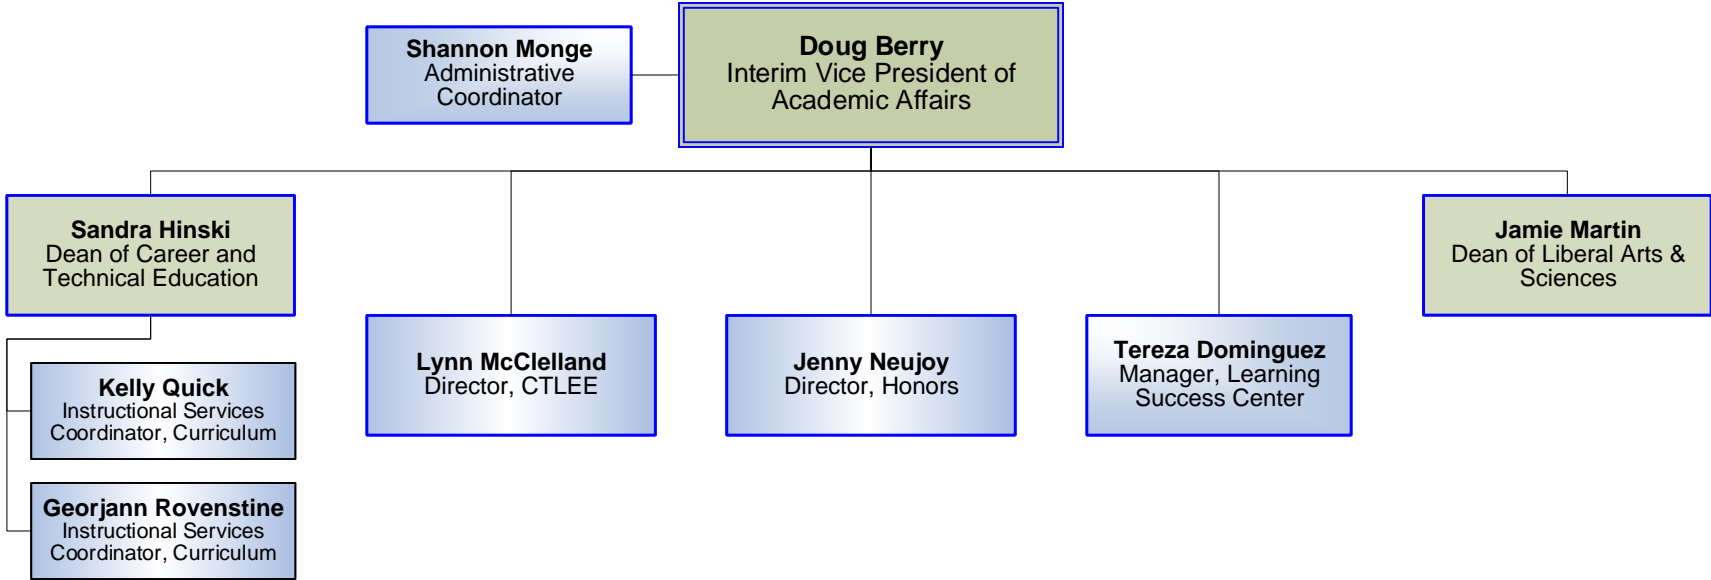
Shannon Monge
Administrative Coordinator

Doug Berry
Interim Vice President of Academic Affairs

Sandra Hinski
Dean of Career and Technical Education

Lynn McClelland
Director, CTLEE

Jenny Neujoy
Director, Honors

Tereza Dominguez
Manager, Learning Success Center

Jamie Martin
Dean of Liberal Arts & Sciences

Kelly Quick
Instructional Services Coordinator, Curriculum

Georjann Rovenstine
Instructional Services Coordinator, Curriculum